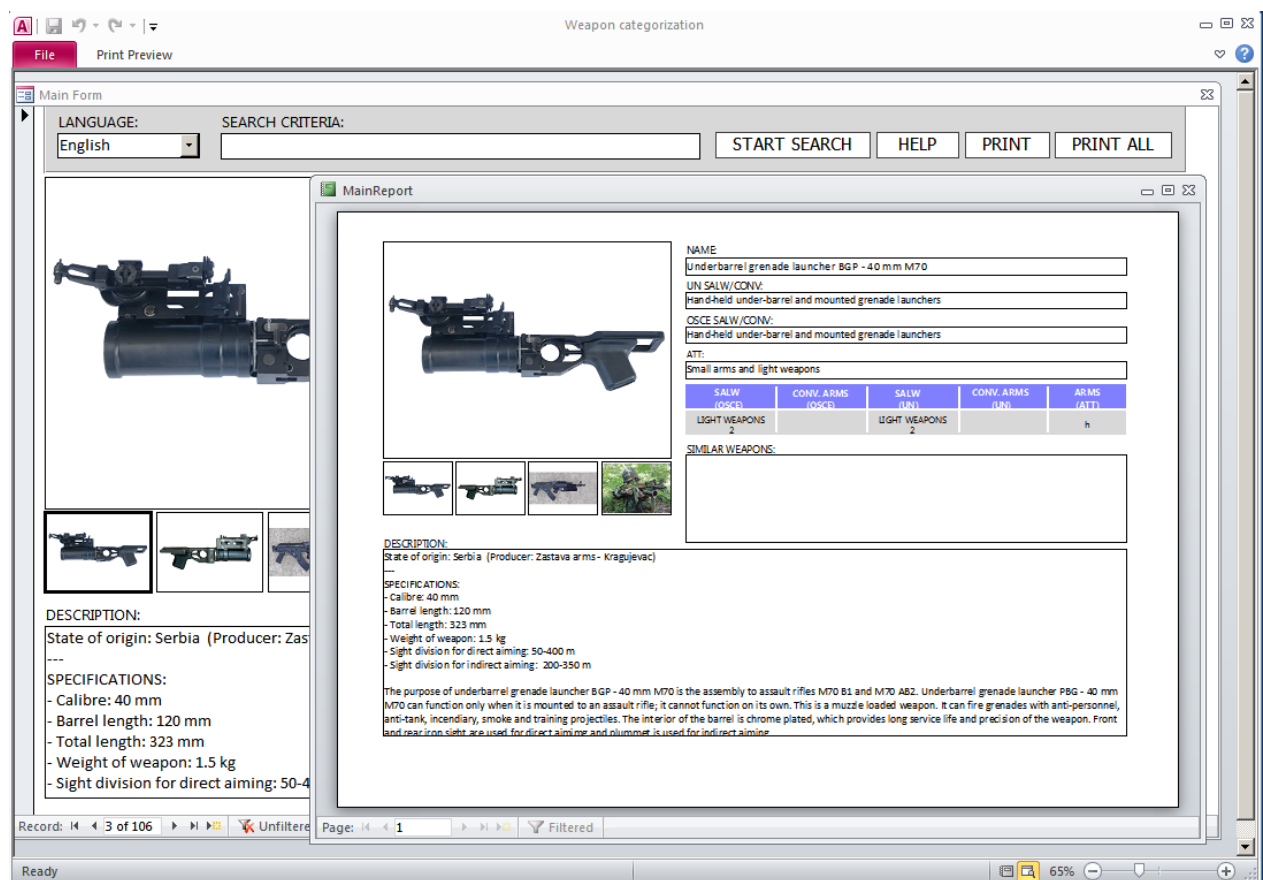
Weapon categorization

File
Print Preview

Main Form

LANGUAGE:
English
SEARCH CRITERIA:
START SEARCH
HELP
PRINT
PRINT ALL

DESCRIPTION:
State of origin: Serbia (Producer: Zas
---
SPECIFICATIONS:
- Calibre: 40 mm
- Barrel length: 120 mm
- Total length: 323 mm
- Weight of weapon: 1.5 kg
- Sight division for direct aiming: 50-4

Record: 3 of 106 Unfiltere

MainReport

NAME
Underbarrel grenade launcher BGP - 40 mm M70
UN SALW/CONV:
Hand-held under-barrel and mounted grenade launchers
OSCE SALW/CONV:
Hand-held under-barrel and mounted grenade launchers
ATT:
Small arms and light weapons

| SALW (OSCE) | CONV. ARMS (OSCE) | SALW (UN) | CONV. ARMS (UN) | ARMS (ATT) |
|---|---|---|---|---|
| LIGHT WEAPONS 2 | | LIGHT WEAPONS 2 | | h |

SIMILAR WEAPONS:

DESCRIPTION:
State of origin: Serbia (Producer: Zastava arms - Kragujevac)
---
SPECIFICATIONS:
- Calibre: 40 mm
- Barrel length: 120 mm
- Total length: 323 mm
- Weight of weapon: 1.5 kg
- Sight division for direct aiming: 50-400 m
- Sight division for indirect aiming: 200-350 m

The purpose of underbarrel grenade launcher BGP - 40 mm M70 is the assembly to assault rifles M70 B1 and M70 AB2. Underbarrel grenade launcher PBG - 40 mm M70 can function only when it is mounted to an assault rifle; it cannot function on its own. This is a muzzle loaded weapon. It can fire grenades with anti-personnel, anti-tank, incendiary, smoke and training projectiles. The interior of the barrel is chrome plated, which provides long service life and precision of the weapon. Front and rear iron sight are used for direct aiming and plummet is used for indirect aiming.

Page: 1 Filtered

Ready
65%